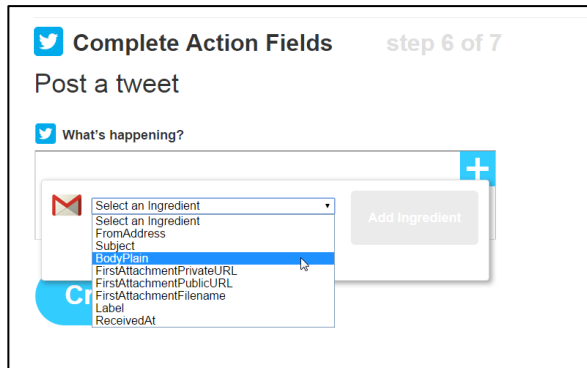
Complete Action Fields step 6 of 7

Post a tweet

What's happening?

+

Select an Ingredient

Add Ingredient

Select an Ingredient
FromAddress
Subject
BodyPlain
FirstAttachmentPrivateURL
FirstAttachmentPublicURL
FirstAttachmentFilename
Label
ReceivedAt

Cr